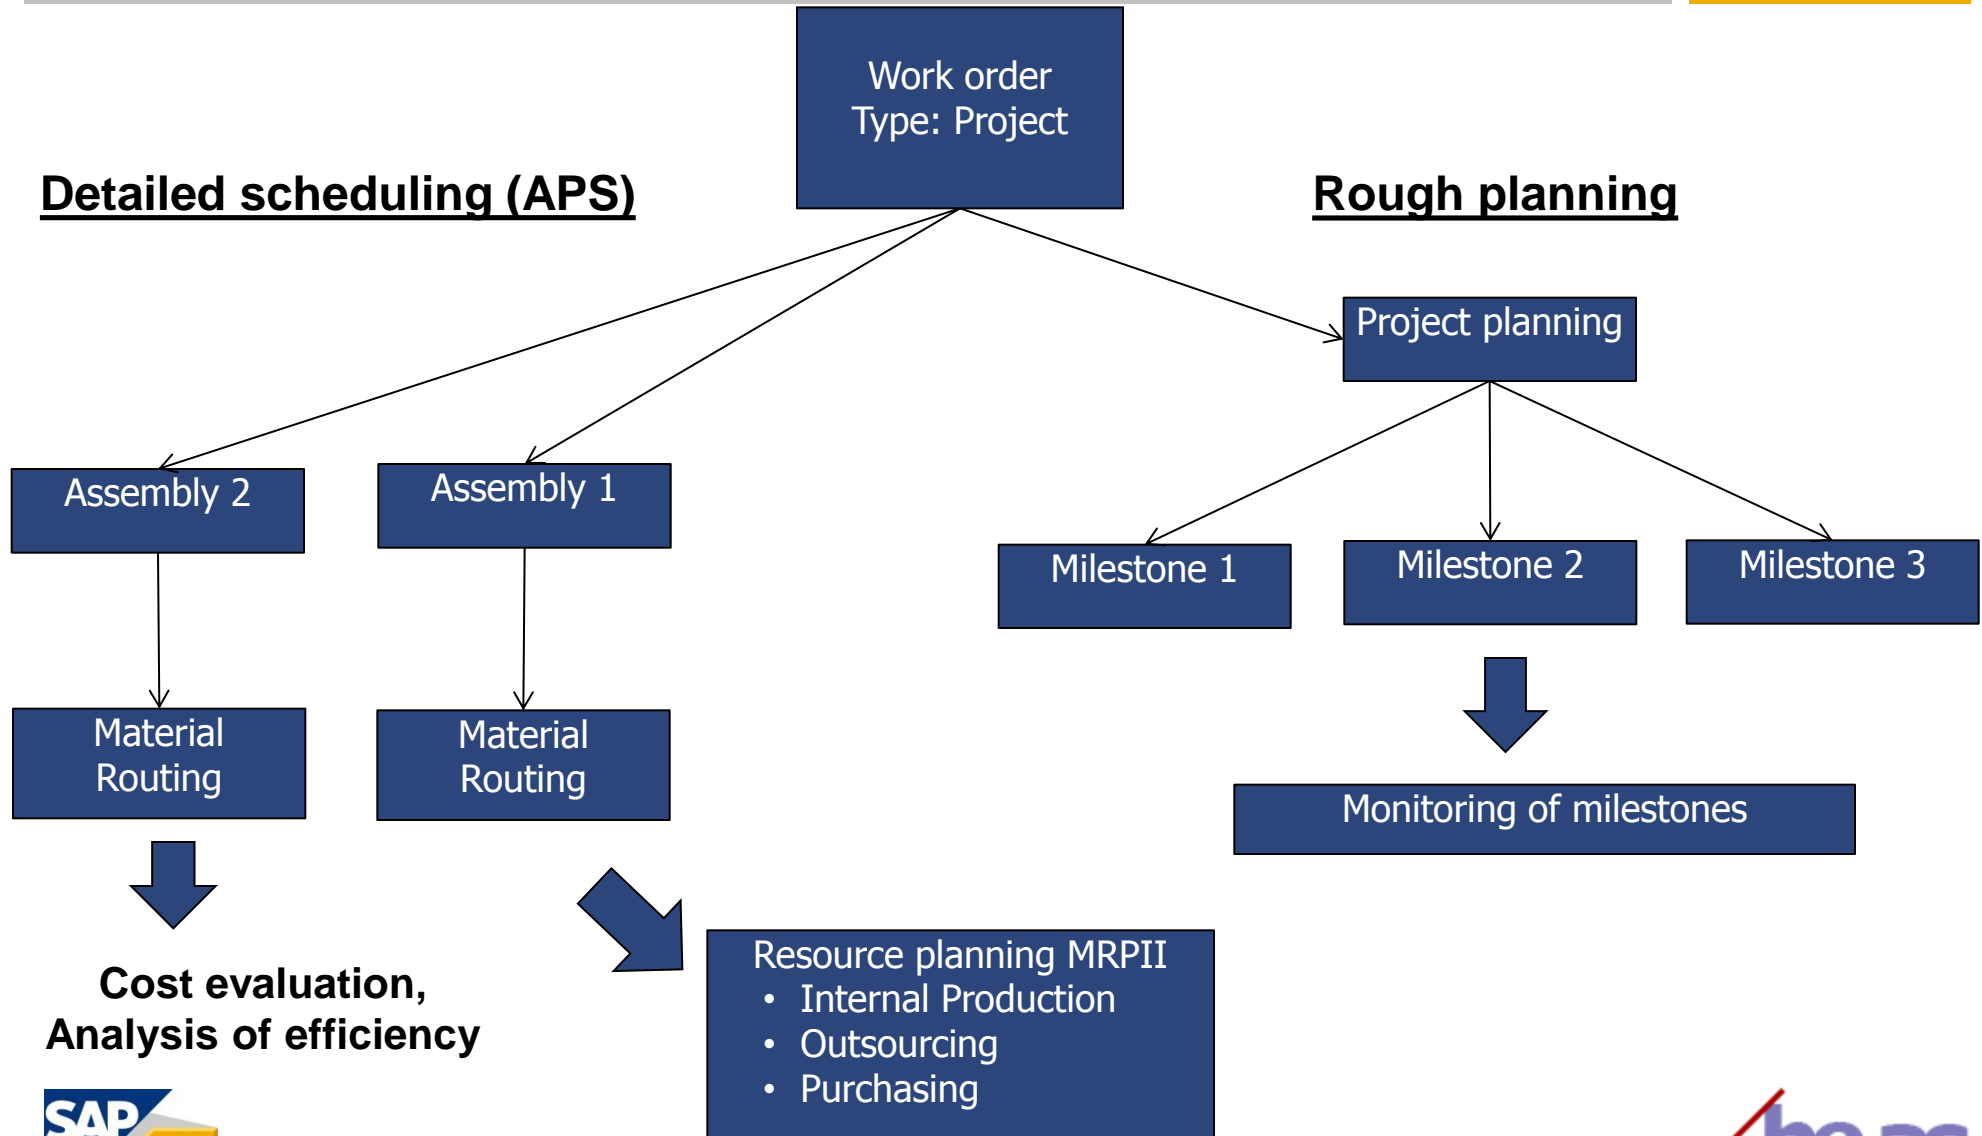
Work order
Type: Project

Detailed scheduling (APS)

Rough planning

Project planning

Assembly 2

Assembly 1

Milestone 1

Milestone 2

Milestone 3

Material Routing

Material Routing

Monitoring of milestones

Cost evaluation,
Analysis of efficiency

Resource planning MRPII
• Internal Production
• Outsourcing
• Purchasing

SAP

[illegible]